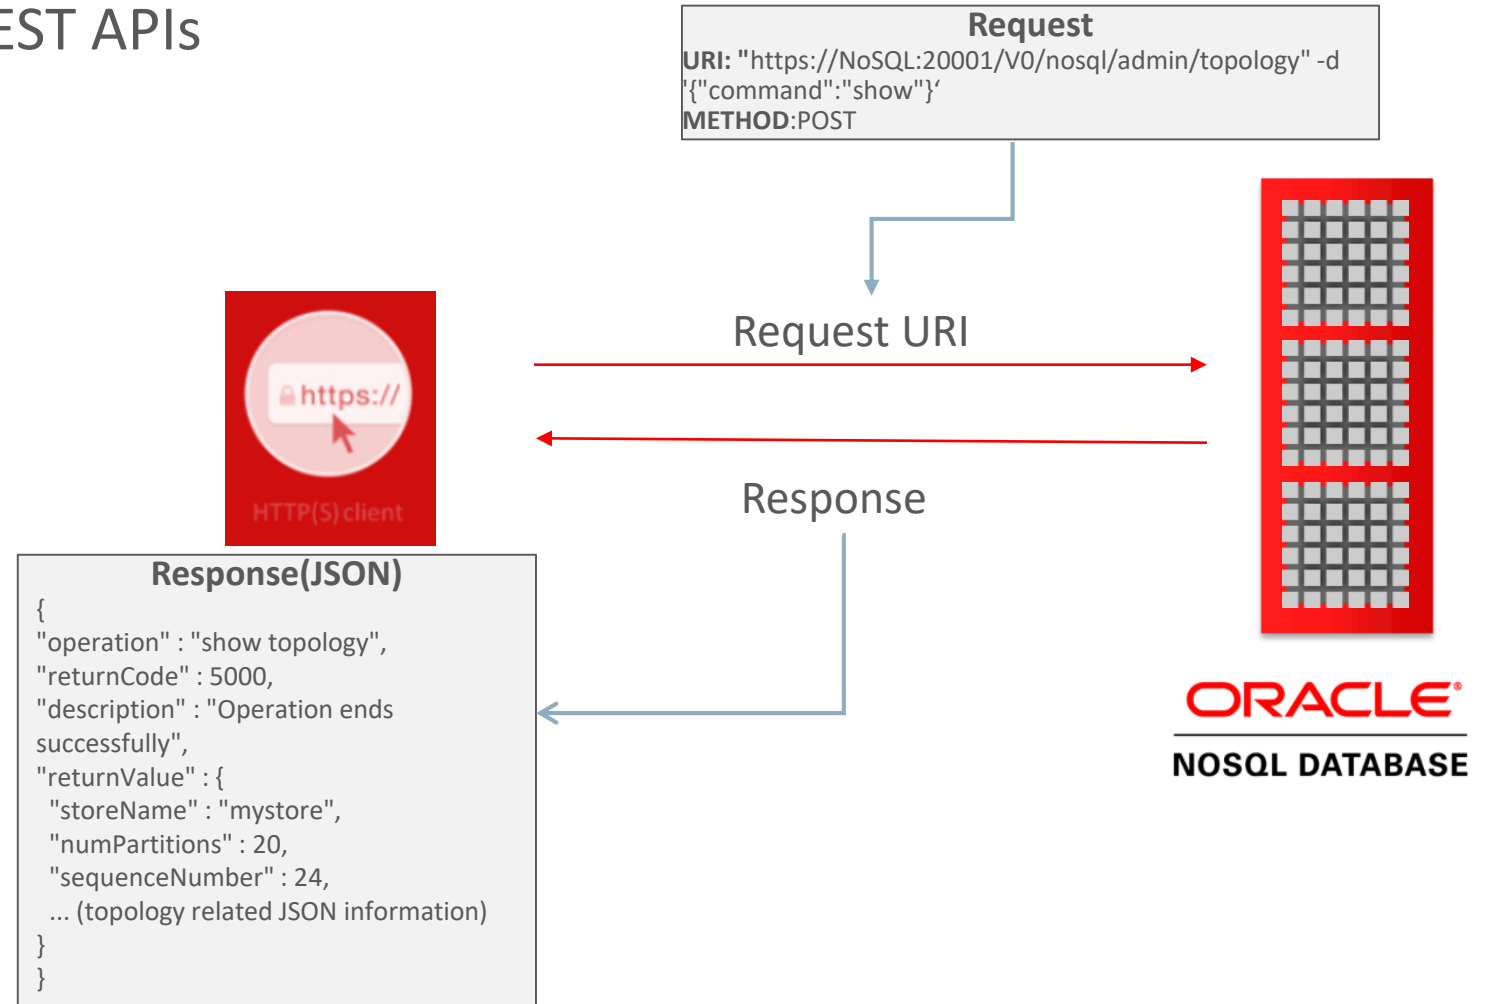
EST APIs

Request
URI: "https://NoSQL:20001/V0/nosql/admin/topology" -d '{"command":"show"}'
METHOD:POST

Request URI

https://

HTTP(S) client

Response

Response(JSON)
{
"operation" : "show topology",
"returnCode" : 5000,
"description" : "Operation ends successfully",
"returnValue" : {
"storeName" : "mystore",
"numPartitions" : 20,
"sequenceNumber" : 24,
... (topology related JSON information)
}
}

ORACLE
NOSQL DATABASE